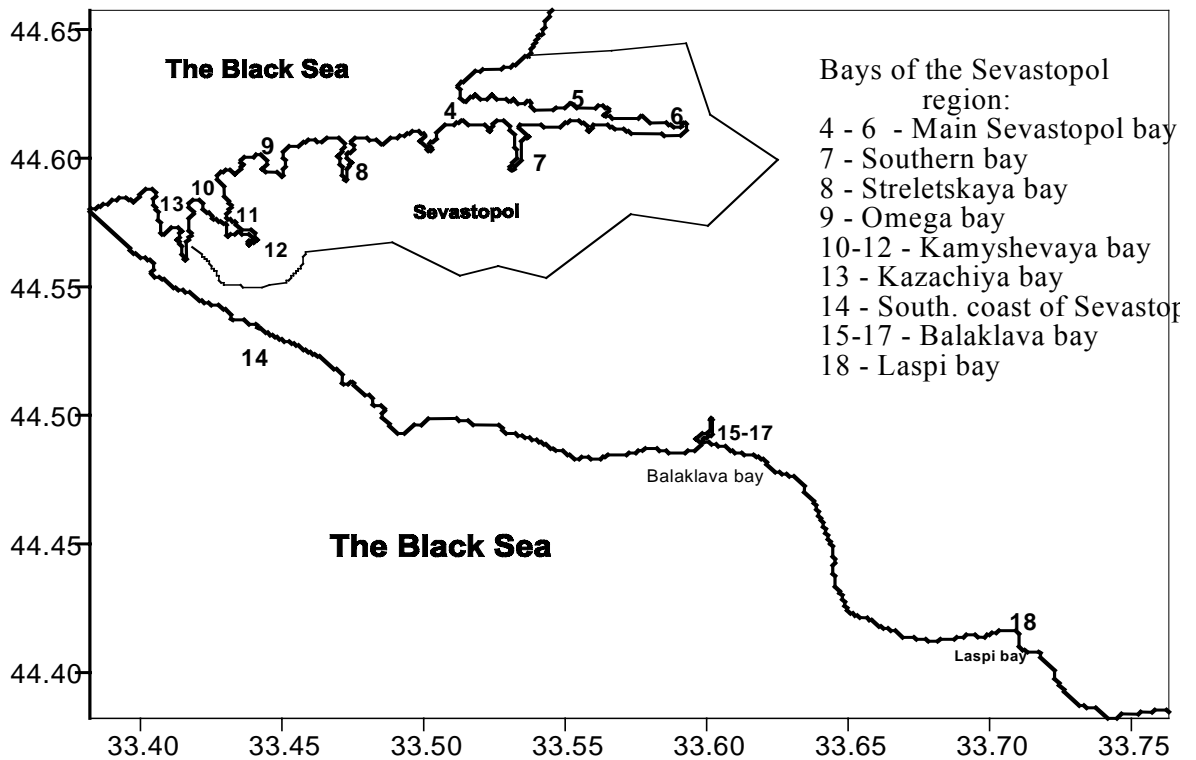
44.65
44.60
44.55
44.50
44.45
44.40

The Black Sea

Bays of the Sevastopol region:
4 - 6 - Main Sevastopol bay
7 - Southern bay
8 - Streletskaya bay
9 - Omega bay
10-12 - Kamyshevaya bay
13 - Kazachiya bay
14 - South. coast of Sevastop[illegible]
15-17 - Balaklava bay
18 - Laspi bay

4
5
6
7
8
9
10
11
12
13
Sevastopol
14
15-17
Balaklava bay
The Black Sea
18
Laspi bay

33.40 33.45 33.50 33.55 33.60 33.65 33.70 33.75